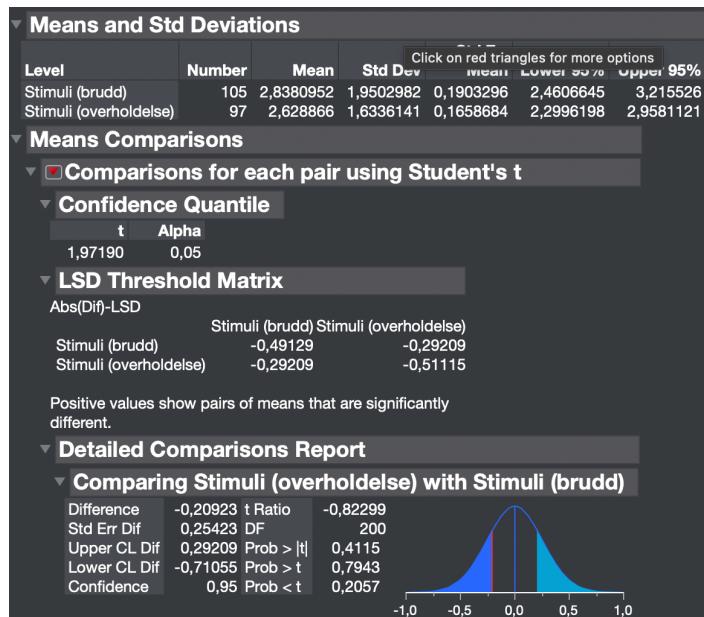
Means and Std Deviations

Click on red triangles for more options

| Level | Number | Mean | Std Dev | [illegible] Mean | Lower 95% | Upper 95% |
|---|---|---|---|---|---|---|
| Stimuli (brudd) | 105 | 2,8380952 | 1,9502982 | 0,1903296 | 2,4606645 | 3,215526 |
| Stimuli (overholdelse) | 97 | 2,628866 | 1,6336141 | 0,1658684 | 2,2996198 | 2,9581121 |

Means Comparisons

Comparisons for each pair using Student's t

Confidence Quantile

| t | Alpha |
|---|---|
| 1,97190 | 0,05 |

LSD Threshold Matrix

Abs(Dif)-LSD

| | Stimuli (brudd) | Stimuli (overholdelse) |
|---|---|---|
| Stimuli (brudd) | -0,49129 | -0,29209 |
| Stimuli (overholdelse) | -0,29209 | -0,51115 |

Positive values show pairs of means that are significantly different.

Detailed Comparisons Report

Comparing Stimuli (overholdelse) with Stimuli (brudd)

| | | | |
|---|---|---|---|
| Difference | -0,20923 | t Ratio | -0,82299 |
| Std Err Dif | 0,25423 | DF | 200 |
| Upper CL Dif | 0,29209 | Prob > \|t\| | 0,4115 |
| Lower CL Dif | -0,71055 | Prob > t | 0,7943 |
| Confidence | 0,95 | Prob < t | 0,2057 |

-1,0 -0,5 0,0 0,5 1,0